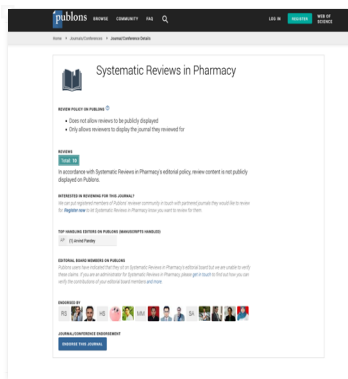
publons BROWSE COMMUNITY FAQ

LOG IN REGISTER WEB OF SCIENCE

Home > Journals/Conferences > Journal/Conference Details

Systematic Reviews in Pharmacy

REVIEW POLICY ON PUBLONS

- Does not allow reviews to be publicly displayed
- Only allows reviewers to display the journal they reviewed for

REVIEWS

Total 98

In accordance with Systematic Reviews in Pharmacy's editorial policy, review content is not publicly displayed on Publons.

INTERESTED IN REVIEWING FOR THIS JOURNAL?

We can put registered members of Publons' reviewer community in touch with partnered journals they would like to review for. Register now to let Systematic Reviews in Pharmacy know you want to review for them

TOP HANDLING EDITORS ON PUBLONS (MANUSCRIPTS HANDLED)

(1) Arvind Pandey

EDITORIAL BOARD MEMBERS ON PUBLONS

Publons users have indicated that they sit on Systematic Reviews in Pharmacy's editorial board but we are unable to verify these claims. If you are an administrator for Systematic Reviews in Pharmacy please get in touch to find out how you can verify the contributions of your editorial board members and more

ENDORSED BY

RS HS MH SA

JOURNAL/CONFERENCE ENDORSEMENT

ENDORSE THIS JOURNAL